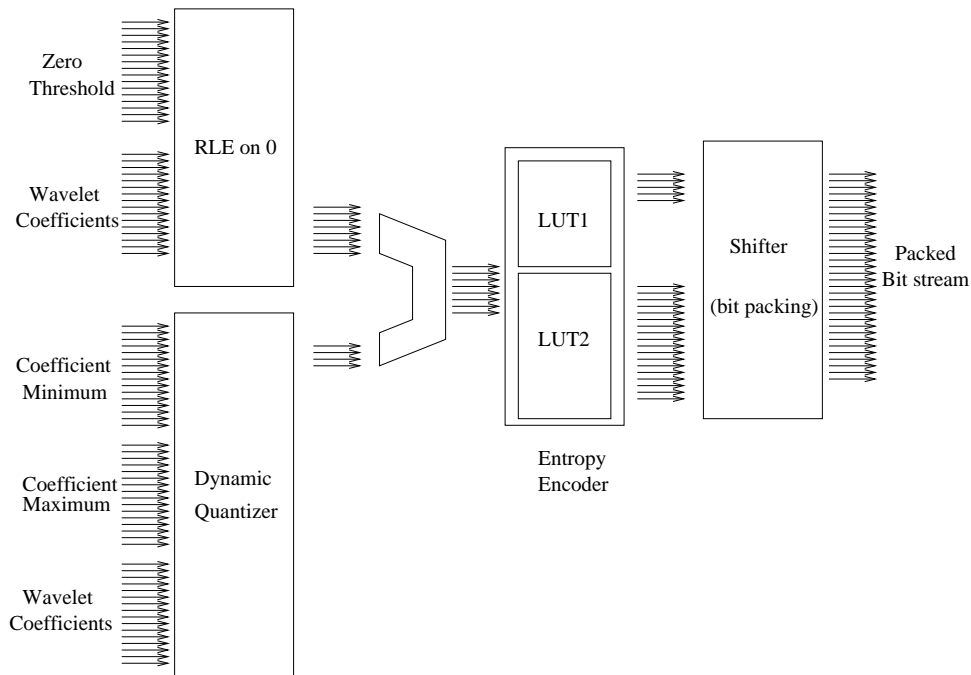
Zero Threshold

Wavelet Coefficients

RLE on 0

Coefficient Minimum

Coefficient Maximum

Wavelet Coefficients

Dynamic Quantizer

LUT1

LUT2

Entropy Encoder

Shifter

(bit packing)

Packed Bit stream